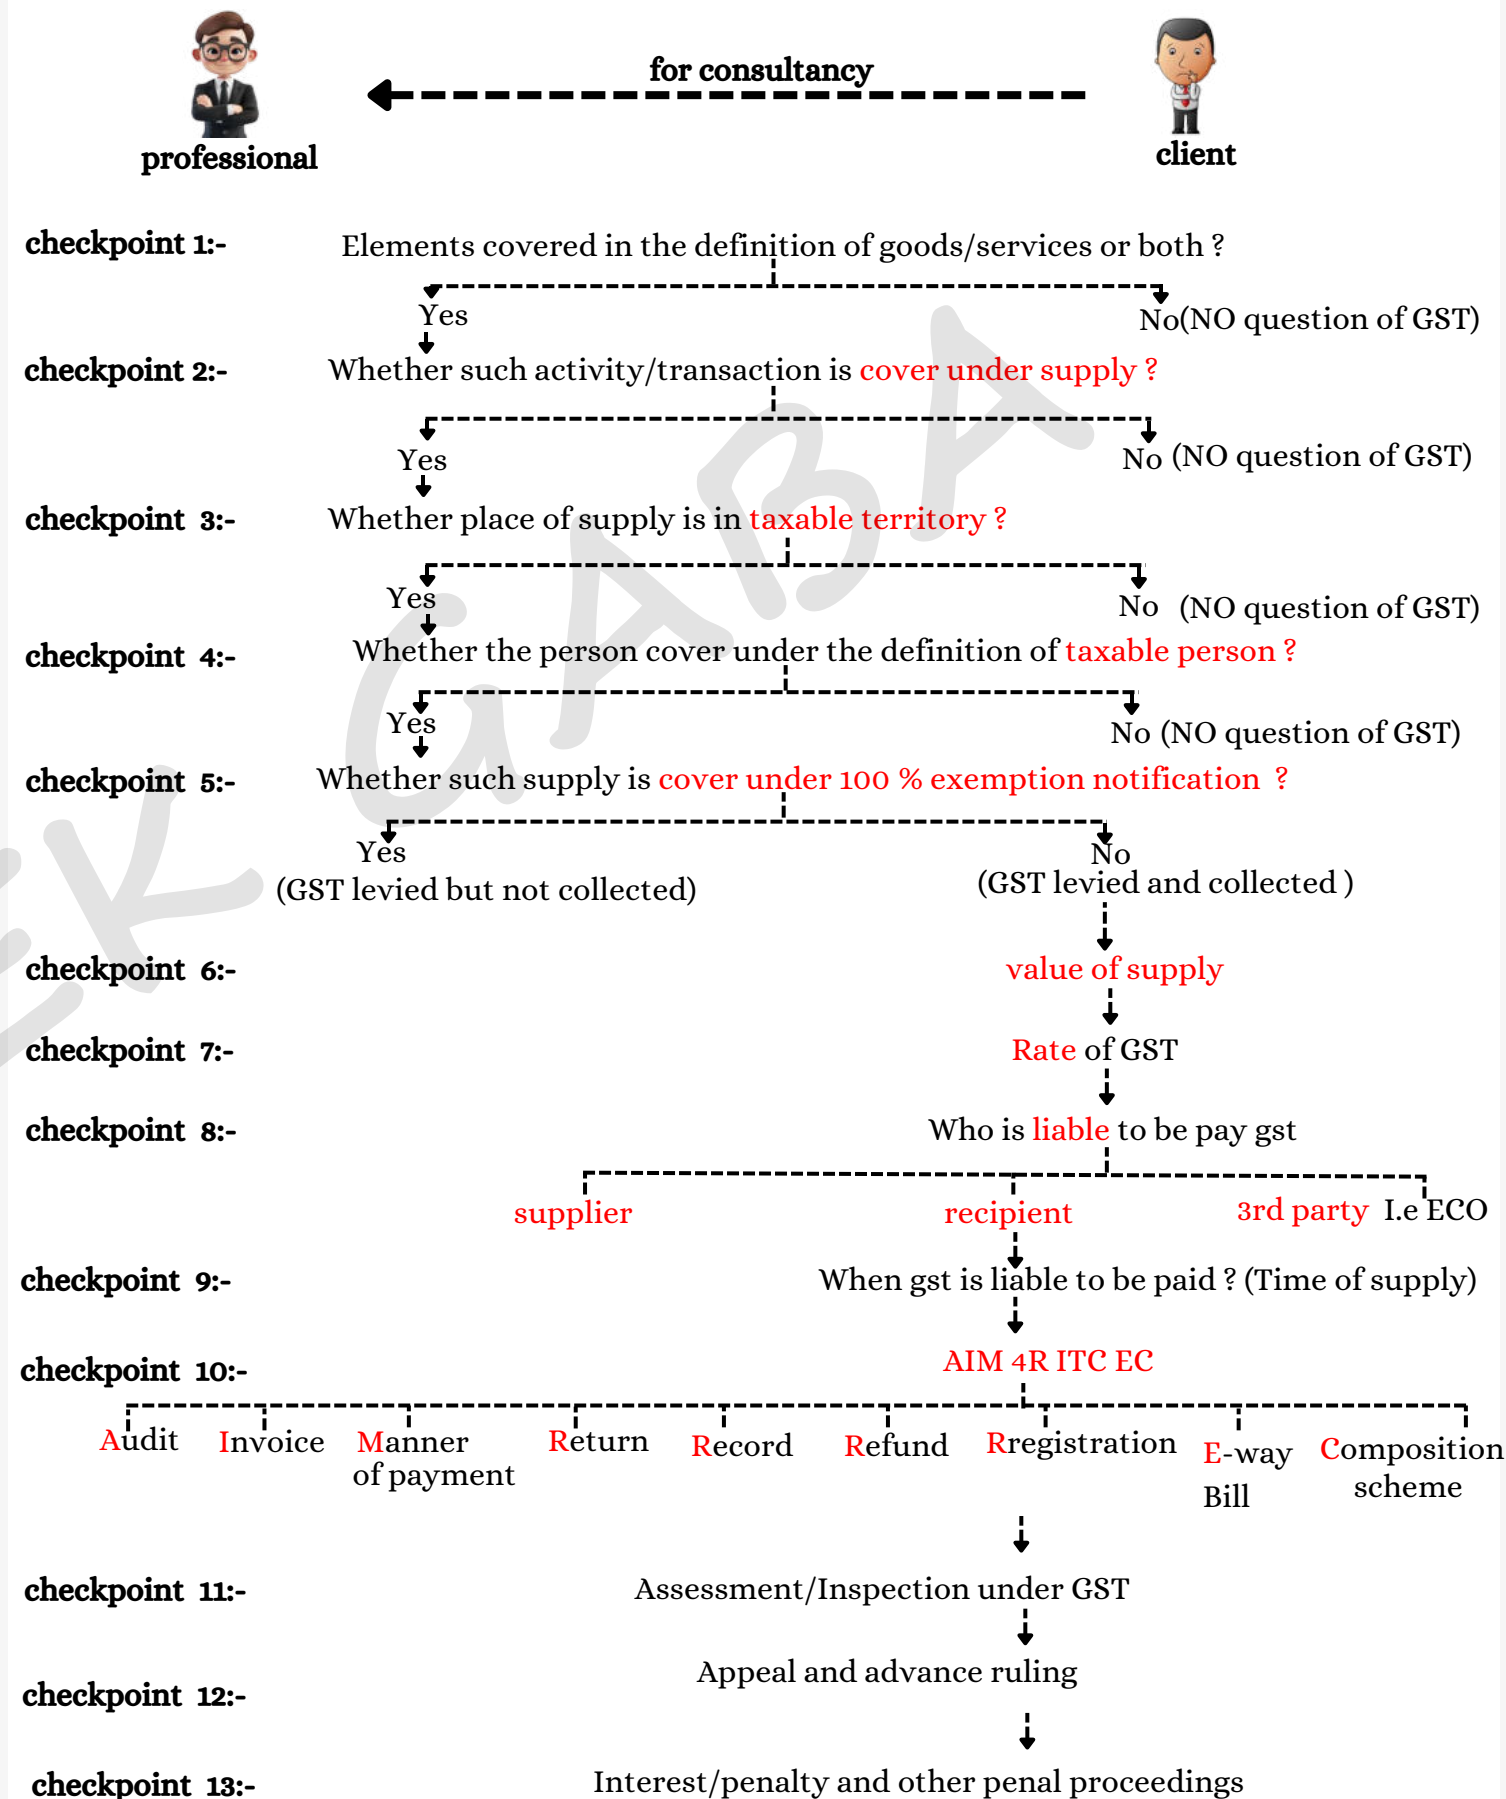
professional

for consultancy

client

checkpoint 1:- Elements covered in the definition of goods/services or both ?

Yes

No(NO question of GST)

checkpoint 2:- Whether such activity/transaction is cover under supply ?

Yes

No (NO question of GST)

checkpoint 3:- Whether place of supply is in taxable territory ?

Yes

No (NO question of GST)

checkpoint 4:- Whether the person cover under the definition of taxable person ?

Yes

No (NO question of GST)

checkpoint 5:- Whether such supply is cover under 100 % exemption notification ?

Yes
(GST levied but not collected)

No
(GST levied and collected )

checkpoint 6:- value of supply

checkpoint 7:- Rate of GST

checkpoint 8:- Who is liable to be pay gst

supplier

recipient

3rd party I.e ECO

checkpoint 9:- When gst is liable to be paid ? (Time of supply)

checkpoint 10:- AIM 4R ITC EC

Audit

Invoice

Manner of payment

Return

Record

Refund

Rregistration

E-way Bill

Composition scheme

checkpoint 11:- Assessment/Inspection under GST

checkpoint 12:- Appeal and advance ruling

checkpoint 13:- Interest/penalty and other penal proceedings

EK GABA